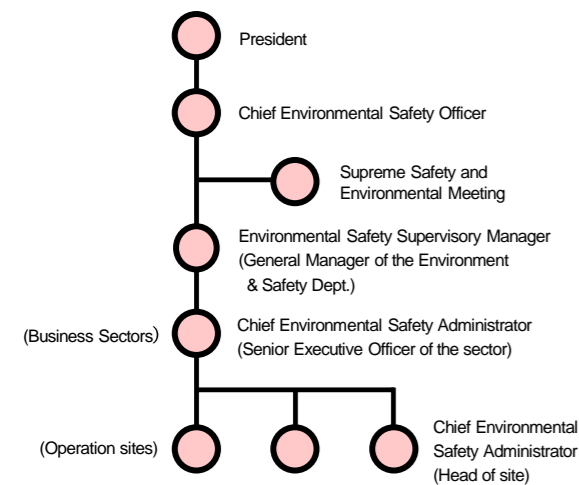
President

Chief Environmental Safety Officer

Supreme Safety and Environmental Meeting

Environmental Safety Supervisory Manager (General Manager of the Environment & Safety Dept.)

(Business Sectors)

Chief Environmental Safety Administrator (Senior Executive Officer of the sector)

(Operation sites)

Chief Environmental Safety Administrator (Head of site)